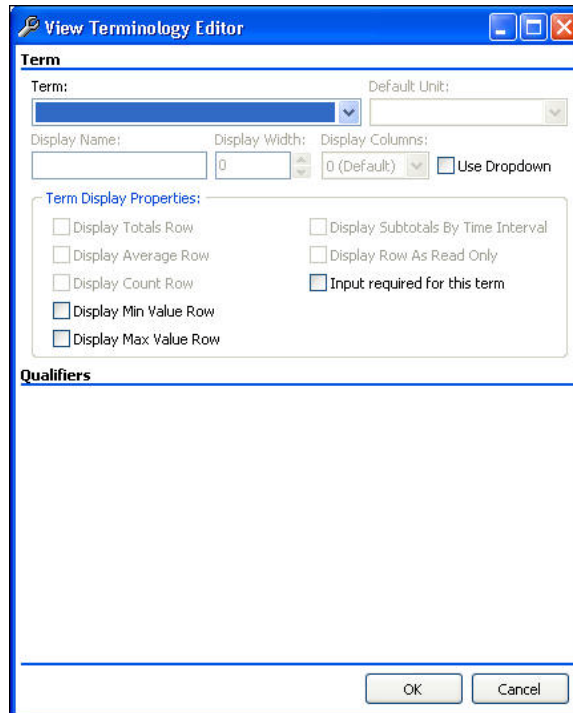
View Terminology Editor

Term

Term:

Default Unit:

Display Name:

Display Width:

0

Display Columns:

0 (Default)

Use Dropdown

Term Display Properties:

Display Totals Row

Display Subtotals By Time Interval

Display Average Row

Display Row As Read Only

Display Count Row

Input required for this term

Display Min Value Row

Display Max Value Row

Qualifiers

OK

Cancel